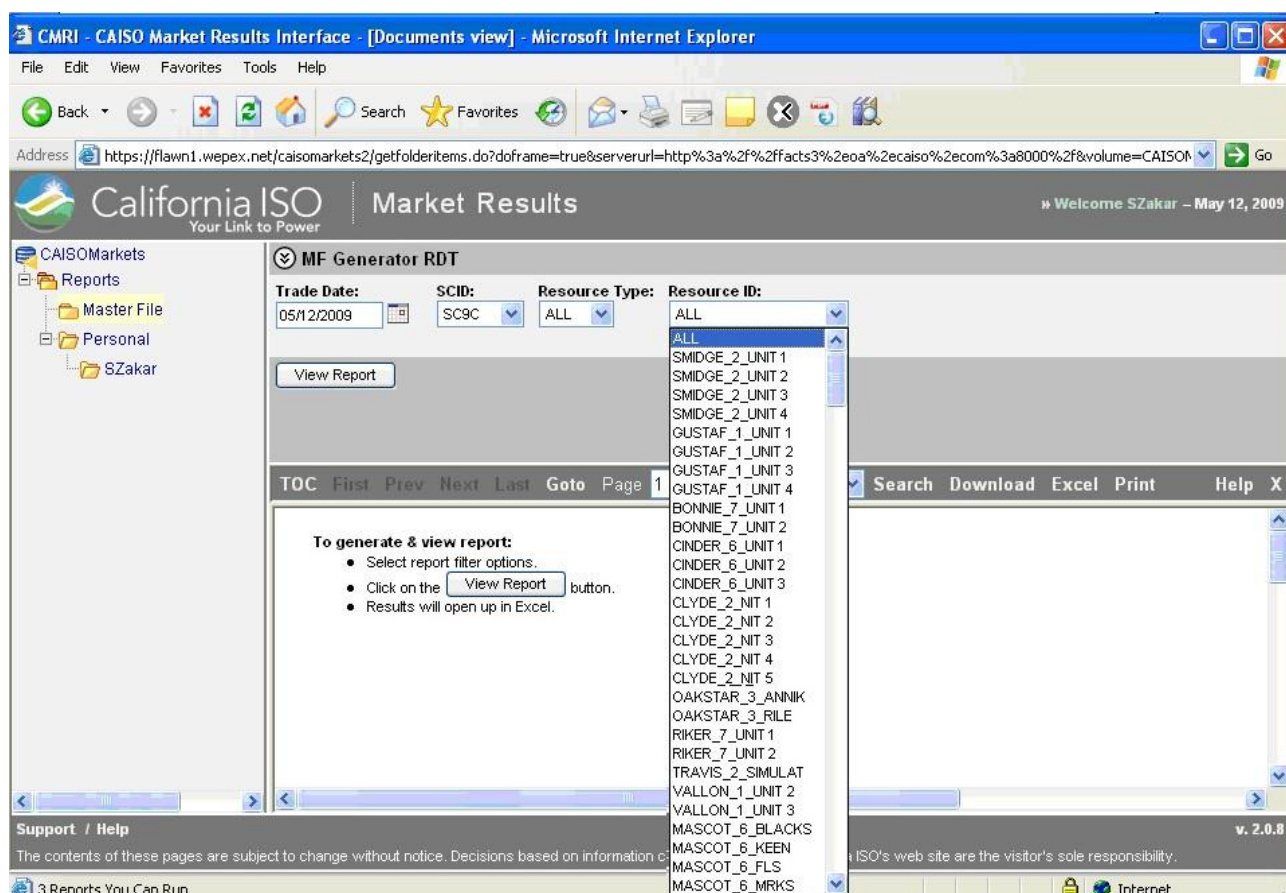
CMRI - CAISO Market Results Interface - [Documents view] - Microsoft Internet Explorer

File Edit View Favorites Tools Help

Back Search Favorites

Address https://flawn1.wepex.net/caisomarkets2/getfolderitems.do?doframe=true&serverurl=http%3a%2f%2ffacts3%2eoa%2ecaiso%2ecom%3a8000%2f&volume=CAISON Go

California ISO Your Link to Power | Market Results

» Welcome SZakar – May 12, 2009

CAISOMarkets
Reports
Master File
Personal
SZakar

MF Generator RDT

Trade Date: 05/12/2009
SCID: SC9C
Resource Type: ALL
Resource ID: ALL

ALL
SMIDGE_2_UNIT 1
SMIDGE_2_UNIT 2
SMIDGE_2_UNIT 3
SMIDGE_2_UNIT 4
GUSTAF_1_UNIT 1
GUSTAF_1_UNIT 2
GUSTAF_1_UNIT 3
GUSTAF_1_UNIT 4
BONNIE_7_UNIT 1
BONNIE_7_UNIT 2
CINDER_6_UNIT 1
CINDER_6_UNIT 2
CINDER_6_UNIT 3
CLYDE_2_NIT 1
CLYDE_2_NIT 2
CLYDE_2_NIT 3
CLYDE_2_NIT 4
CLYDE_2_NIT 5
OAKSTAR_3_ANNIK
OAKSTAR_3_RILE
RIKER_7_UNIT 1
RIKER_7_UNIT 2
TRAVIS_2_SIMULAT
VALLON_1_UNIT 2
VALLON_1_UNIT 3
MASCOT_6_BLACKS
MASCOT_6_KEEN
MASCOT_6_FLS
MASCOT_6_MRKS

View Report

TOC First Prev Next Last Goto Page 1 Search Download Excel Print Help X

To generate & view report:
• Select report filter options.
• Click on the View Report button.
• Results will open up in Excel.

Support / Help
v. 2.0.8

The contents of these pages are subject to change without notice. Decisions based on information c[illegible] ISO's web site are the visitor's sole responsibility.

3 Reports You Can Run
Internet